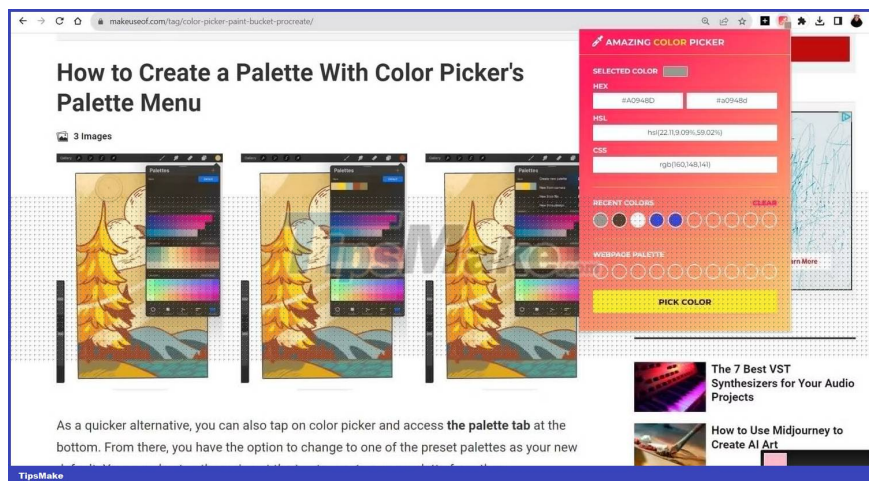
makeuseof.com/tag/color-picker-paint-bucket-procreate/

How to Create a Palette With Color Picker's Palette Menu

3 Images

Palettes

AMAZING COLOR PICKER

SELECTED COLOR

HEX

#A0948D

#a0948d

HSL

hsl(22.11,9.09%,59.02%)

CSS

rgb(160,148,141)

RECENT COLORS

CLEAR

WEBPAGE PALETTE

PICK COLOR

TipsMake

arn More

The 7 Best VST Synthesizers for Your Audio Projects

How to Use Midjourney to Create AI Art

As a quicker alternative, you can also tap on color picker and access **the palette tab** at the bottom. From there, you have the option to change to one of the preset palettes as your new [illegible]

TipsMake